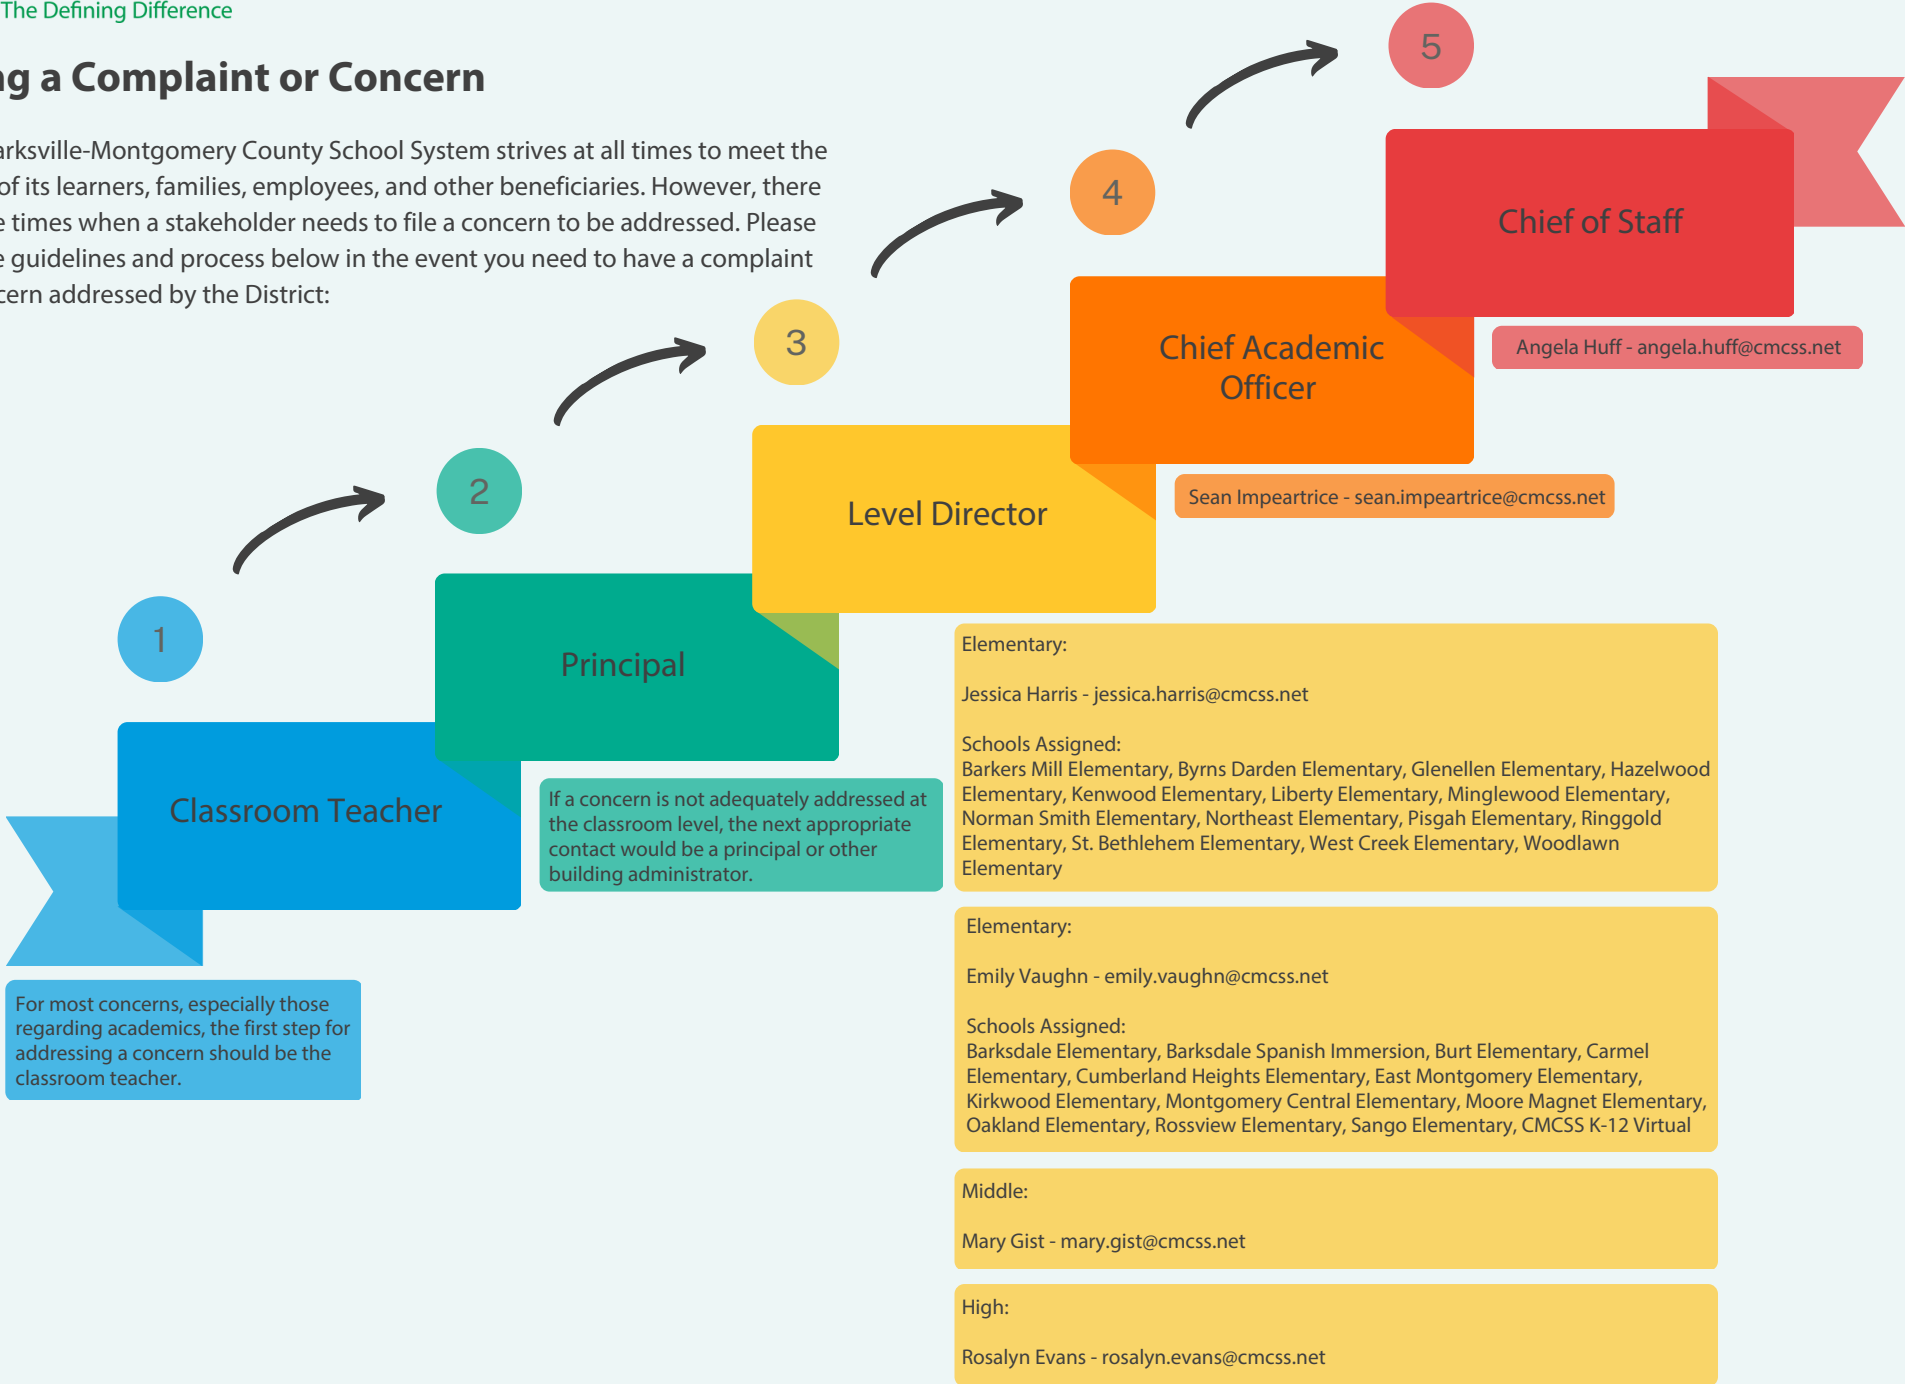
The Defining Difference

ng a Complaint or Concern

arksville-Montgomery County School System strives at all times to meet the of its learners, families, employees, and other beneficiaries. However, there e times when a stakeholder needs to file a concern to be addressed. Please e guidelines and process below in the event you need to have a complaint cern addressed by the District:

5

Chief of Staff

Angela Huff - angela.huff@cmcss.net

4

Chief Academic Officer

Sean Impeartrice - sean.impeartrice@cmcss.net

3

Level Director

2

Principal

1

Classroom Teacher

If a concern is not adequately addressed at the classroom level, the next appropriate contact would be a principal or other building administrator.

For most concerns, especially those regarding academics, the first step for addressing a concern should be the classroom teacher.

Elementary:

Jessica Harris - jessica.harris@cmcss.net

Schools Assigned:
Barkers Mill Elementary, Byrns Darden Elementary, Glenellen Elementary, Hazelwood Elementary, Kenwood Elementary, Liberty Elementary, Minglewood Elementary, Norman Smith Elementary, Northeast Elementary, Pisgah Elementary, Ringgold Elementary, St. Bethlehem Elementary, West Creek Elementary, Woodlawn Elementary

Elementary:

Emily Vaughn - emily.vaughn@cmcss.net

Schools Assigned:
Barksdale Elementary, Barksdale Spanish Immersion, Burt Elementary, Carmel Elementary, Cumberland Heights Elementary, East Montgomery Elementary, Kirkwood Elementary, Montgomery Central Elementary, Moore Magnet Elementary, Oakland Elementary, Rossview Elementary, Sango Elementary, CMCSS K-12 Virtual

Middle:

Mary Gist - mary.gist@cmcss.net

High:

Rosalyn Evans - rosalyn.evans@cmcss.net